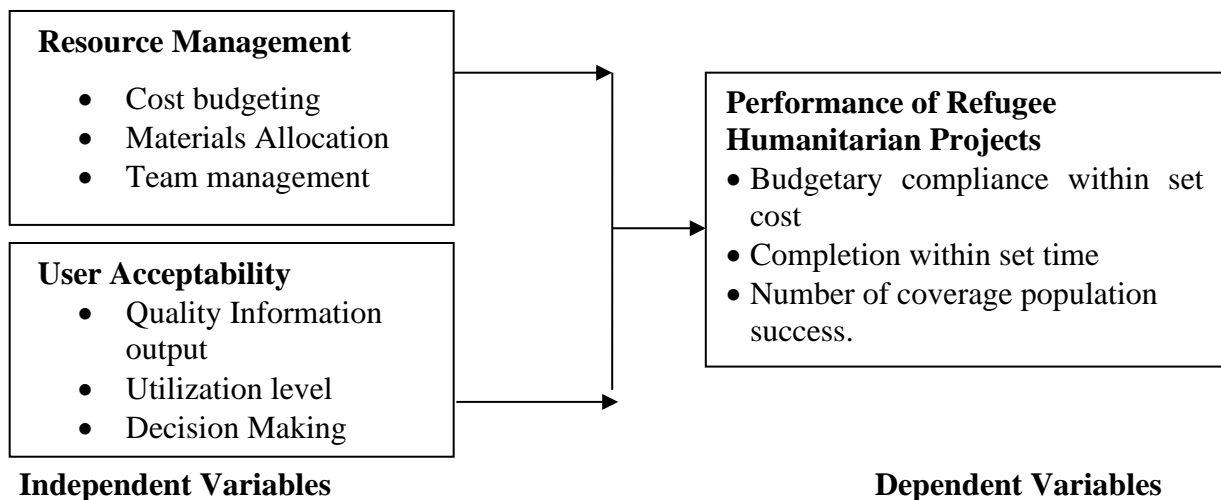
**Resource Management**
- Cost budgeting
- Materials Allocation
- Team management

**User Acceptability**
- Quality Information output
- Utilization level
- Decision Making

**Performance of Refugee Humanitarian Projects**
- Budgetary compliance within set cost
- Completion within set time
- Number of coverage population success.

**Independent Variables**

**Dependent Variables**